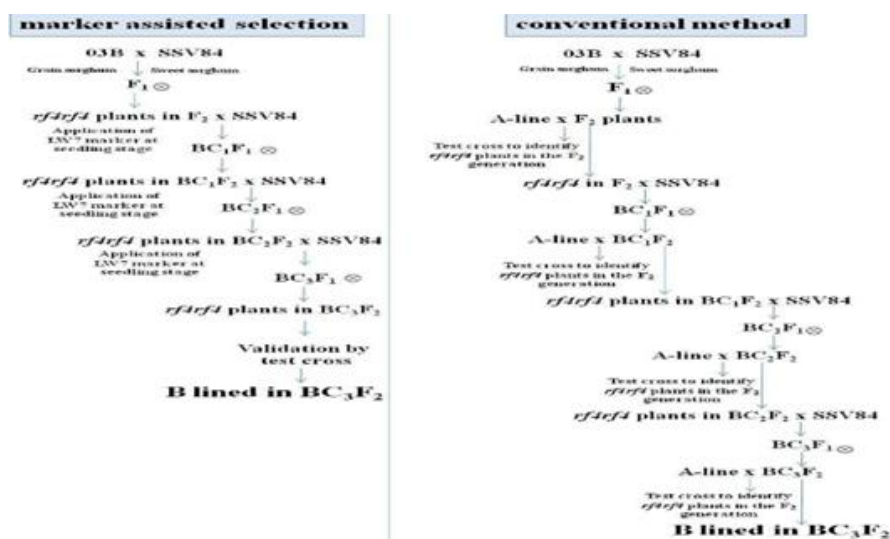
marker assisted selection

03B x SSV84

Grain sorghum Sweet sorghum

$F_1 \otimes$

*rf4rf4* plants in $F_2$ x SSV84

Application of LW7 marker at seedling stage

$BC_1F_1 \otimes$

*rf4rf4* plants in $BC_1F_2$ x SSV84

Application of LW7 marker at seedling stage

$BC_2F_1 \otimes$

*rf4rf4* plants in $BC_2F_2$ x SSV84

Application of LW7 marker at seedling stage

$BC_3F_1 \otimes$

*rf4rf4* plants in $BC_3F_2$

Validation by test cross

B lined in $BC_3F_2$

conventional method

03B x SSV84

Grain sorghum Sweet sorghum

$F_1 \otimes$

A-line x $F_2$ plants

Test cross to identify *rf4rf4* plants in the $F_2$ generation

*rf4rf4* in $F_2$ x SSV84

$BC_1F_1 \otimes$

A-line x $BC_1F_2$

Test cross to identify *rf4rf4* plants in the $F_2$ generation

*rf4rf4* plants in $BC_1F_2$ x SSV84

$BC_2F_1 \otimes$

A-line x $BC_2F_2$

Test cross to identify *rf4rf4* plants in the $F_2$ generation

*rf4rf4* plants in $BC_2F_2$ x SSV84

$BC_3F_1 \otimes$

A-line x $BC_3F_2$

Test cross to identify *rf4rf4* plants in the $F_2$ generation

B lined in $BC_3F_2$